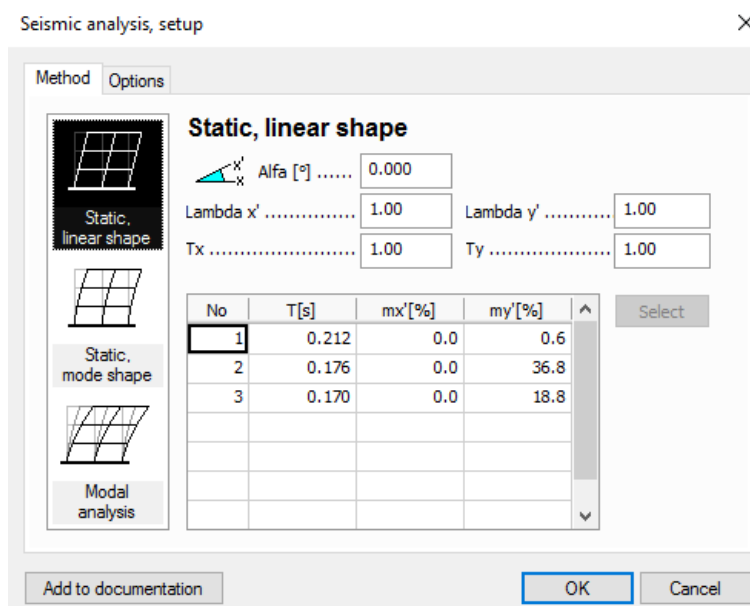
Seismic analysis, setup

Method Options

Static, linear shape

Static, mode shape

Modal analysis

Static, linear shape

x' x Alfa [°] ...... 0.000

Lambda x' .............. 1.00 Lambda y' .......... 1.00

Tx ...................... 1.00 Ty ...................... 1.00

| No | T[s] | mx'[%] | my'[%] |
|---|---|---|---|
| 1 | 0.212 | 0.0 | 0.6 |
| 2 | 0.176 | 0.0 | 36.8 |
| 3 | 0.170 | 0.0 | 18.8 |

Select

Add to documentation

OK

Cancel